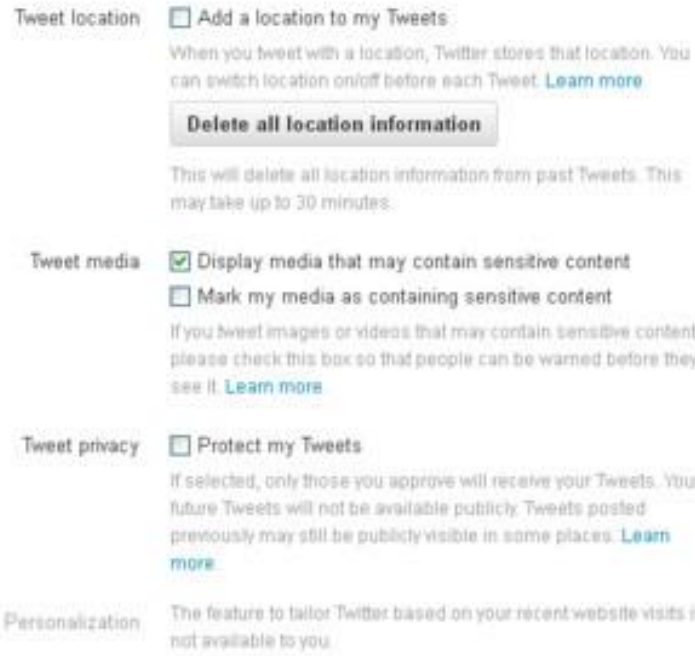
Tweet location

Add a location to my Tweets

When you tweet with a location, Twitter stores that location. You can switch location on/off before each Tweet. Learn more

Delete all location information

This will delete all location information from past Tweets. This may take up to 30 minutes.

Tweet media

Display media that may contain sensitive content

Mark my media as containing sensitive content

If you tweet images or videos that may contain sensitive content please check this box so that people can be warned before they see it. Learn more

Tweet privacy

Protect my Tweets

If selected, only those you approve will receive your Tweets. You future Tweets will not be available publicly. Tweets posted previously may still be publicly visible in some places. Learn more

Personalization

The feature to tailor Twitter based on your recent website visits i not available to you.